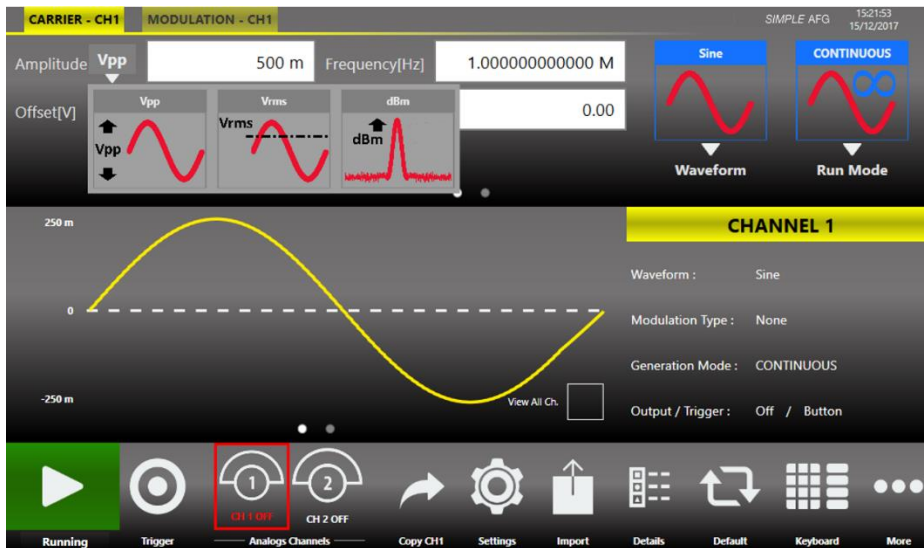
CARRIER - CH1 MODULATION - CH1

SIMPLE AFG 15:21:53 15/12/2017

Amplitude Vpp 500 m Frequency[Hz] 1.000000000000 M

Offset[V] 0.00

Vpp Vrms dBm

Vpp Vrms dBm

Sine CONTINUOUS

Waveform Run Mode

250 m

0

-250 m

View All Ch.

CHANNEL 1

Waveform : Sine

Modulation Type : None

Generation Mode : CONTINUOUS

Output / Trigger : Off / Button

1 2

CH 1 OFF CH 2 OFF

Running Trigger Analogs Channels Copy CH1 Settings Import Details Default Keyboard More